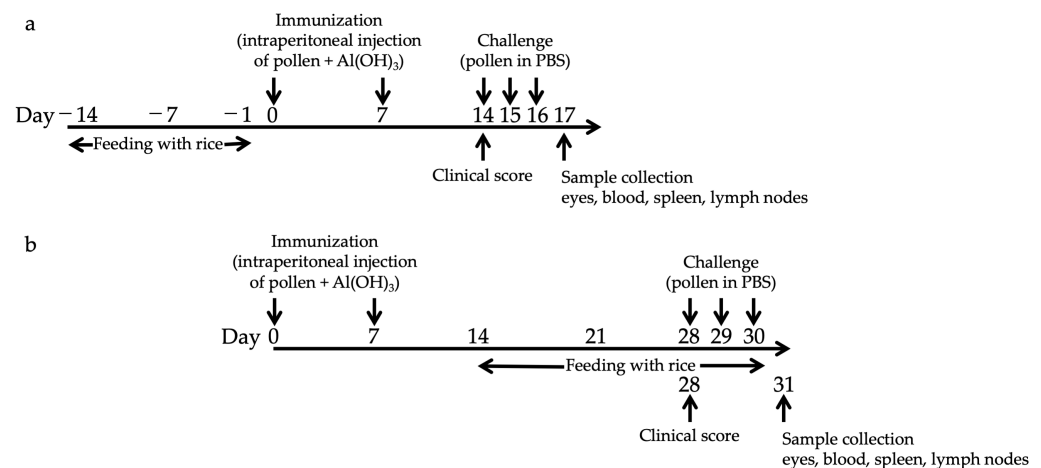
a

Immunization (intraperitoneal injection of pollen + $Al(OH)_3$)

Challenge (pollen in PBS)

Day −14 −7 −1 0 7 14 15 16 17

Feeding with rice

Clinical score

Sample collection eyes, blood, spleen, lymph nodes

b

Immunization (intraperitoneal injection of pollen + $Al(OH)_3$)

Challenge (pollen in PBS)

Day 0 7 14 21 28 29 30

Feeding with rice

28

31

Clinical score

Sample collection eyes, blood, spleen, lymph nodes